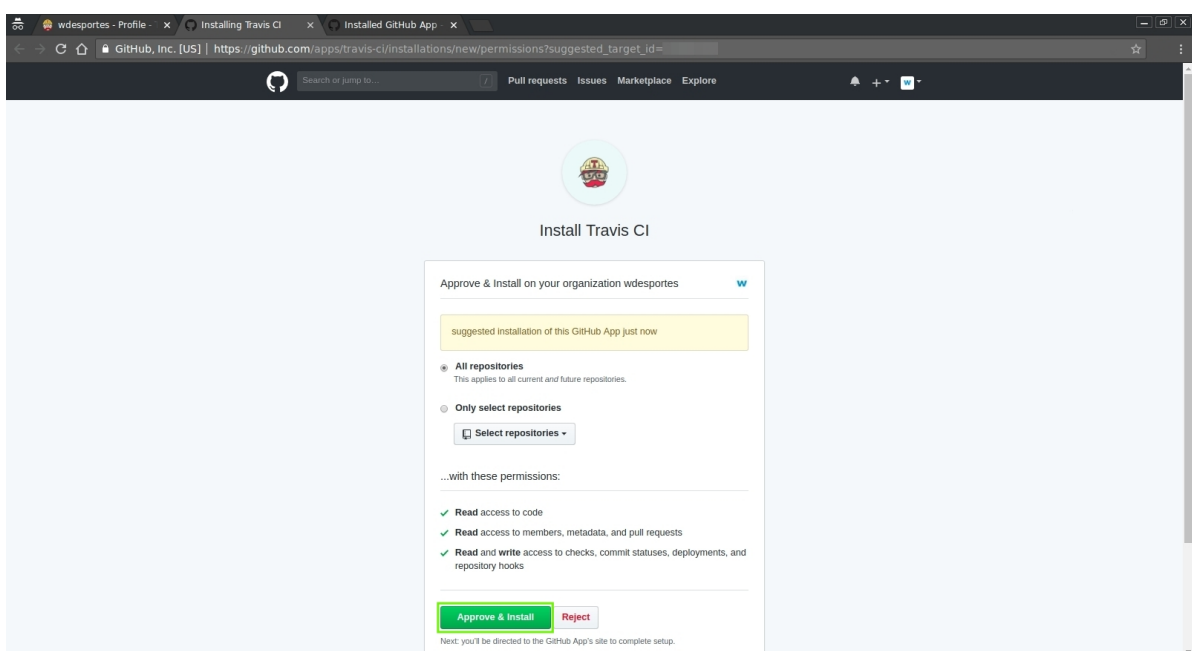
wdesportes - Profile - × Installing Travis CI × Installed GitHub App ×

GitHub, Inc. [US] | https://github.com/apps/travis-ci/installations/new/permissions?suggested_target_id= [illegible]

Search or jump to... / Pull requests Issues Marketplace Explore

Install Travis CI

Approve & Install on your organization wdesportes

suggested installation of this GitHub App just now

All repositories
This applies to all current and future repositories.

Only select repositories

Select repositories

...with these permissions:

Read access to code

Read access to members, metadata, and pull requests

Read and write access to checks, commit statuses, deployments, and repository hooks

Approve & Install Reject

Next: you'll be directed to the GitHub App's site to complete setup.